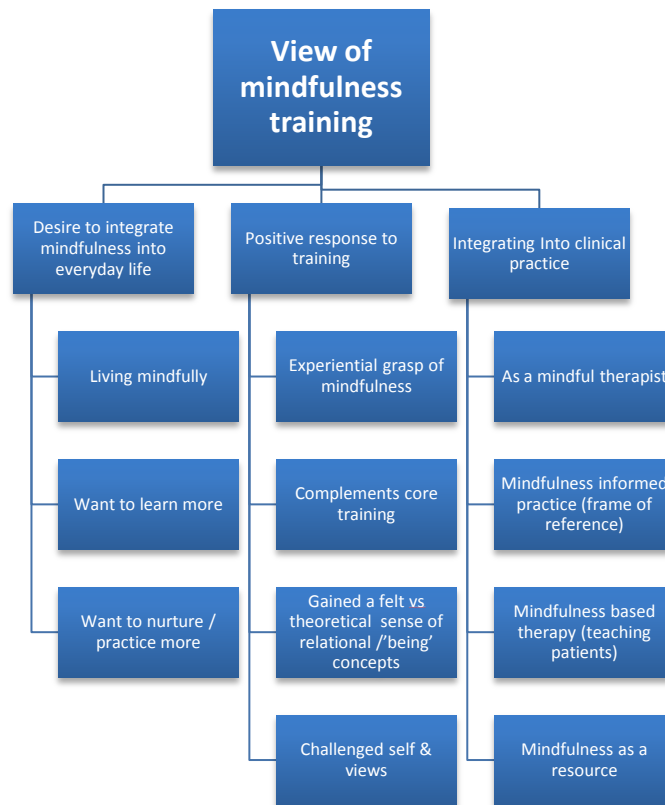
View of mindfulness training

Desire to integrate mindfulness into everyday life

Living mindfully

Want to learn more

Want to nurture / practice more

Positive response to training

Experiential grasp of mindfulness

Complements core training

Gained a felt vs theoretical sense of relational /'being' concepts

Challenged self & views

Integrating Into clinical practice

As a mindful therapist

Mindfulness informed practice (frame of reference)

Mindfulness based therapy (teaching patients)

Mindfulness as a resource